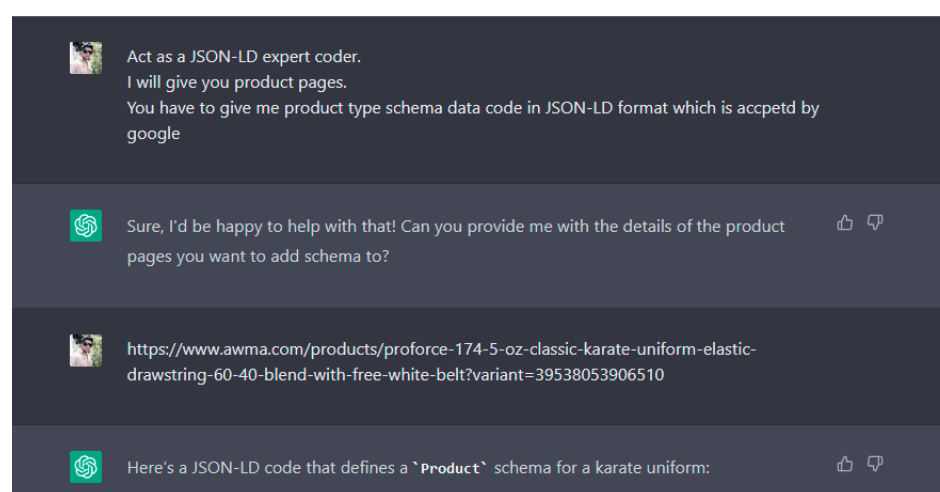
Act as a JSON-LD expert coder.
I will give you product pages.
You have to give me product type schema data code in JSON-LD format which is accpetd by google

Sure, I'd be happy to help with that! Can you provide me with the details of the product pages you want to add schema to?

https://www.awma.com/products/proforce-174-5-oz-classic-karate-uniform-elastic-drawstring-60-40-blend-with-free-white-belt?variant=39538053906510

Here's a JSON-LD code that defines a `Product` schema for a karate uniform: